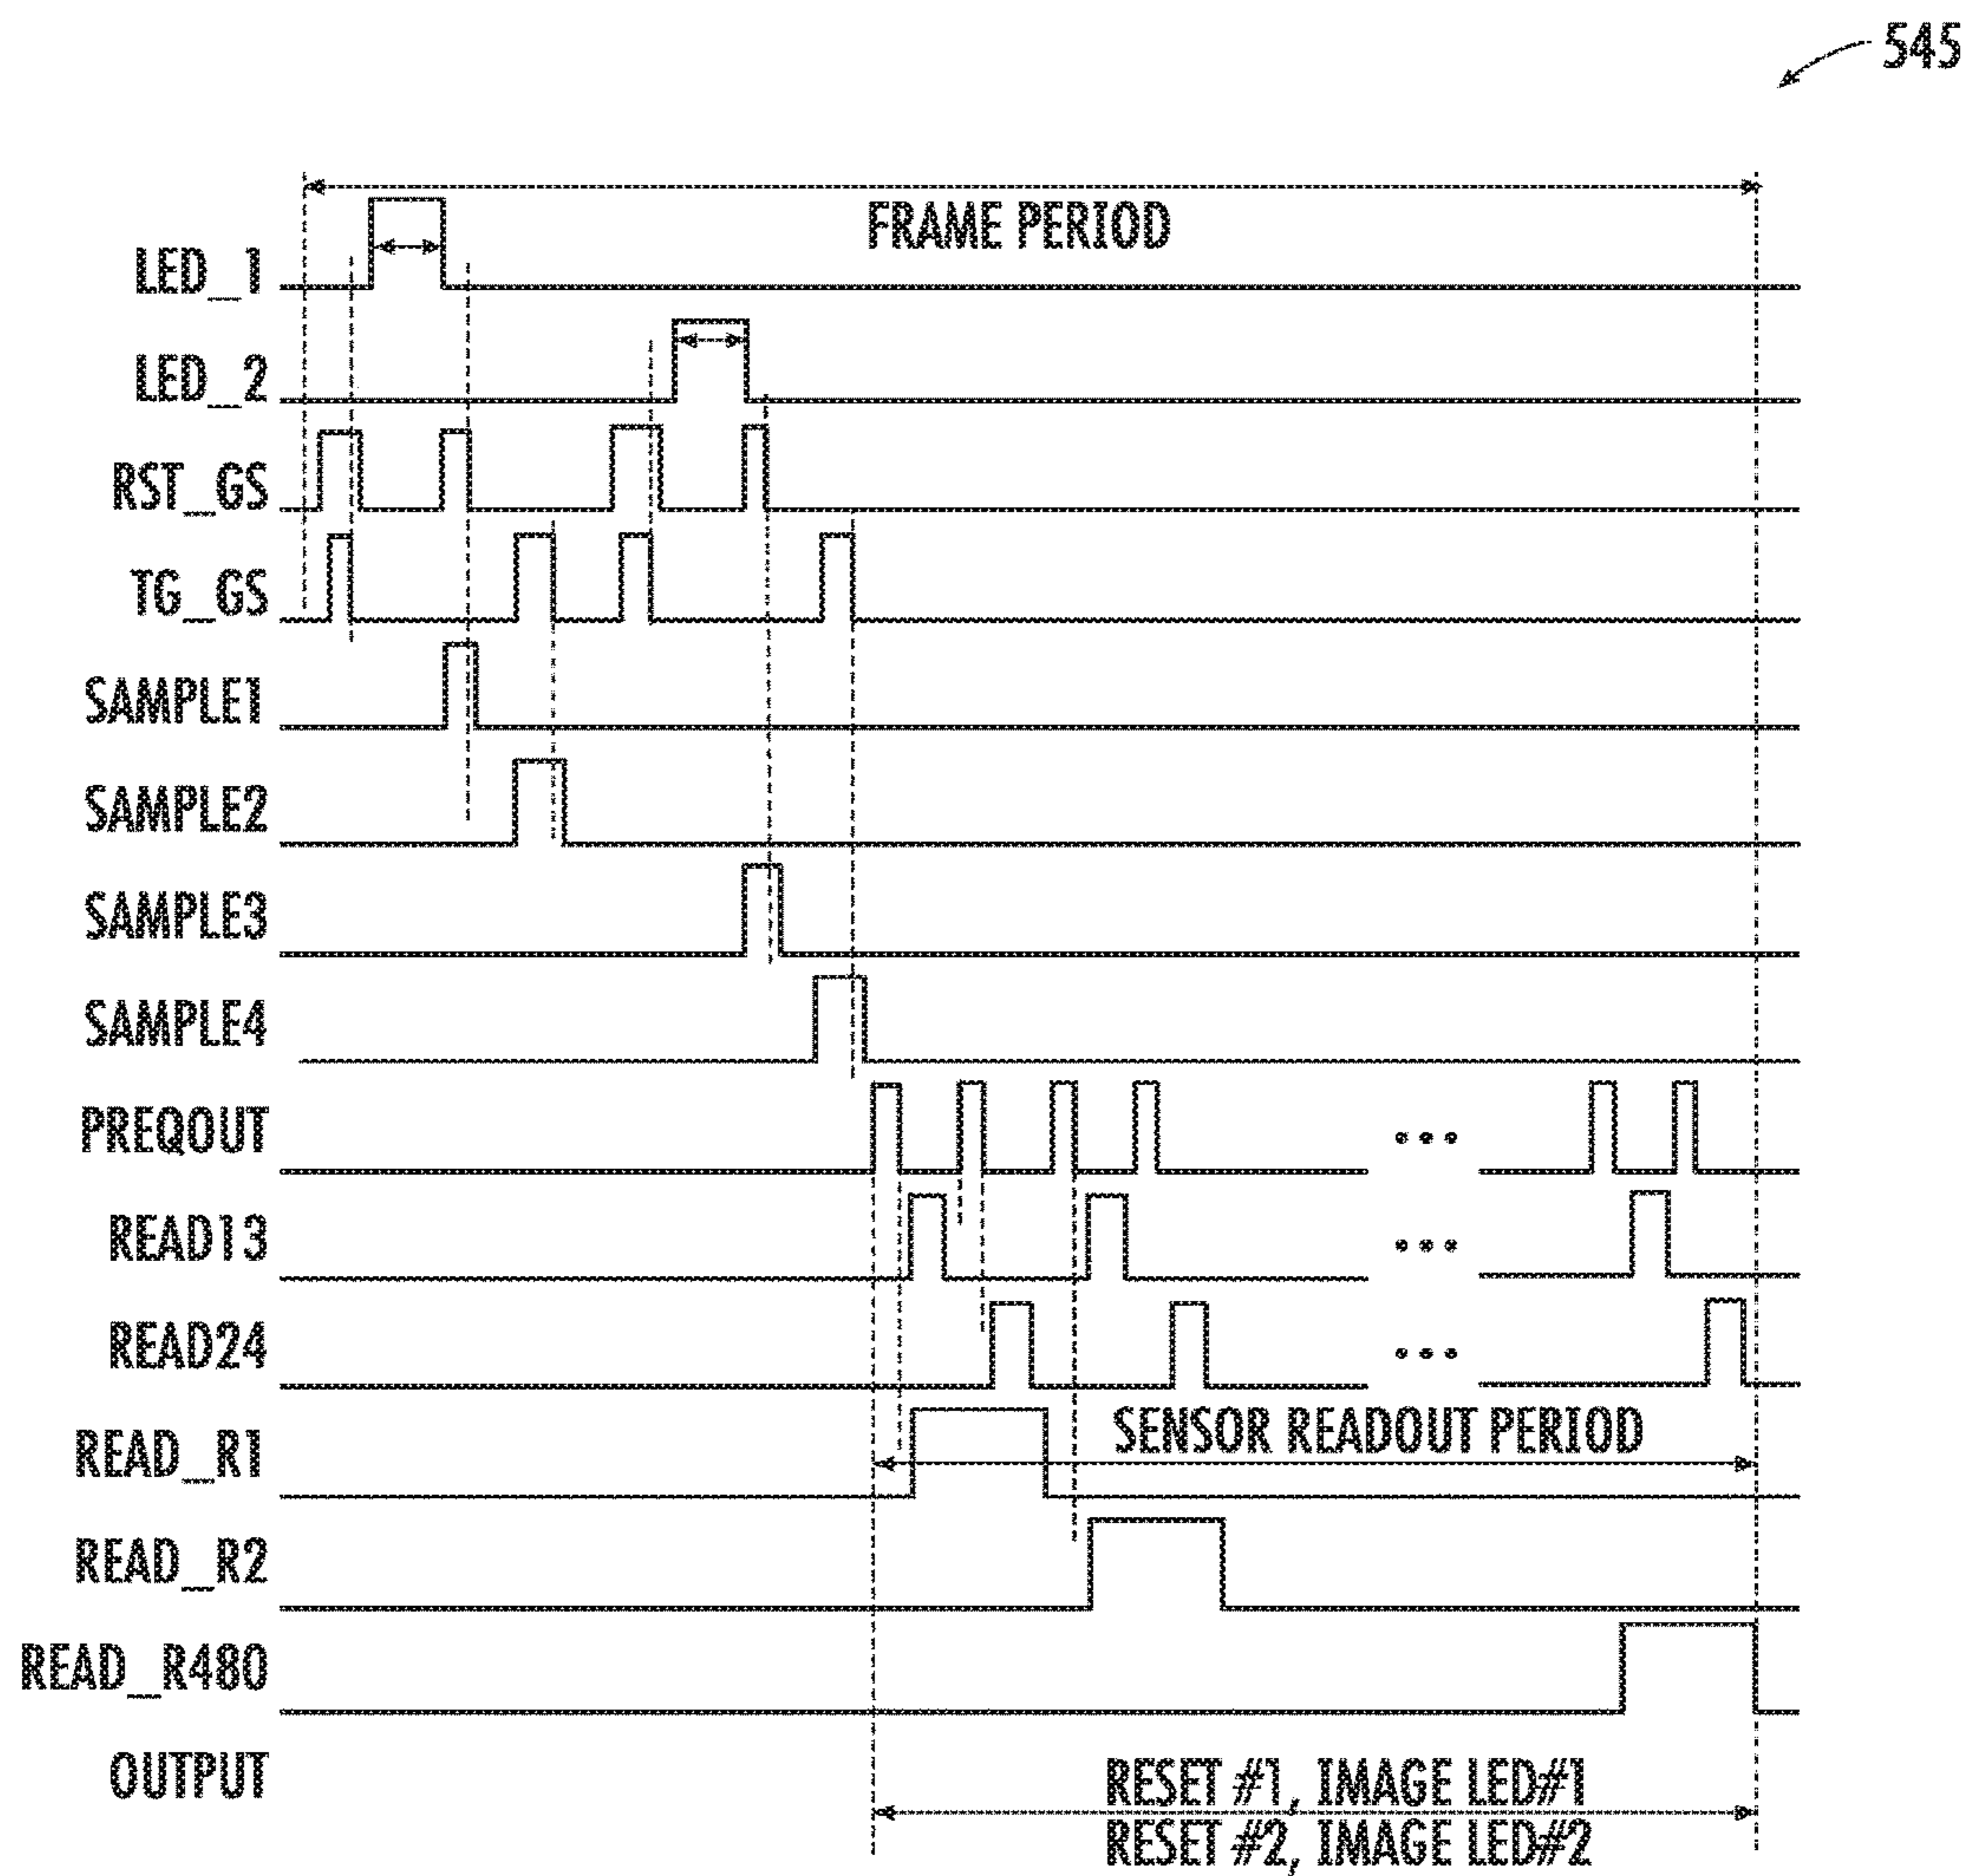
545

FRAME PERIOD

LED_1

LED_2

RST_GS

TG_GS

SAMPLE1

SAMPLE2

SAMPLE3

SAMPLE4

PREQOUT

READ13

READ24

READ_R1

SENSOR READOUT PERIOD

READ_R2

READ_R480

OUTPUT

RESET #1, IMAGE LED#1
RESET #2, IMAGE LED#2